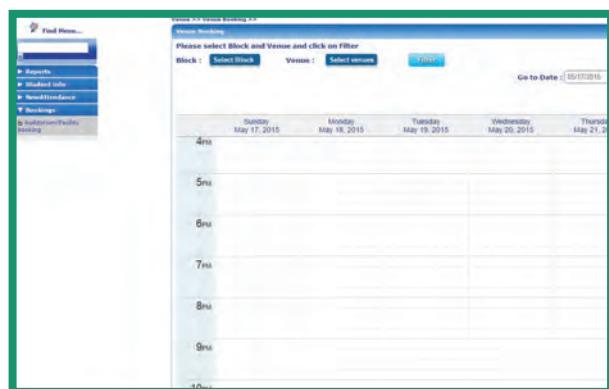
Find Menu...

▶ Reports
▶ Student info
▶ NewAttendance
▼ Bookings
Auditorium/Facility Booking

Venue >> Venue Booking >>

Venue Booking

Please select Block and Venue and click on Filter

Block : Select Block Venue : Select venues Filter

Go to Date : 05/17/2015

| | Sunday May 17, 2015 | Monday May 18, 2015 | Tuesday May 19, 2015 | Wednesday May 20, 2015 | Thursda May 21, 2 |
|---|---|---|---|---|---|
| 4PM | | | | | |
| 5PM | | | | | |
| 6PM | | | | | |
| 7PM | | | | | |
| 8PM | | | | | |
| 9PM | | | | | |
| 10 | | | | | |